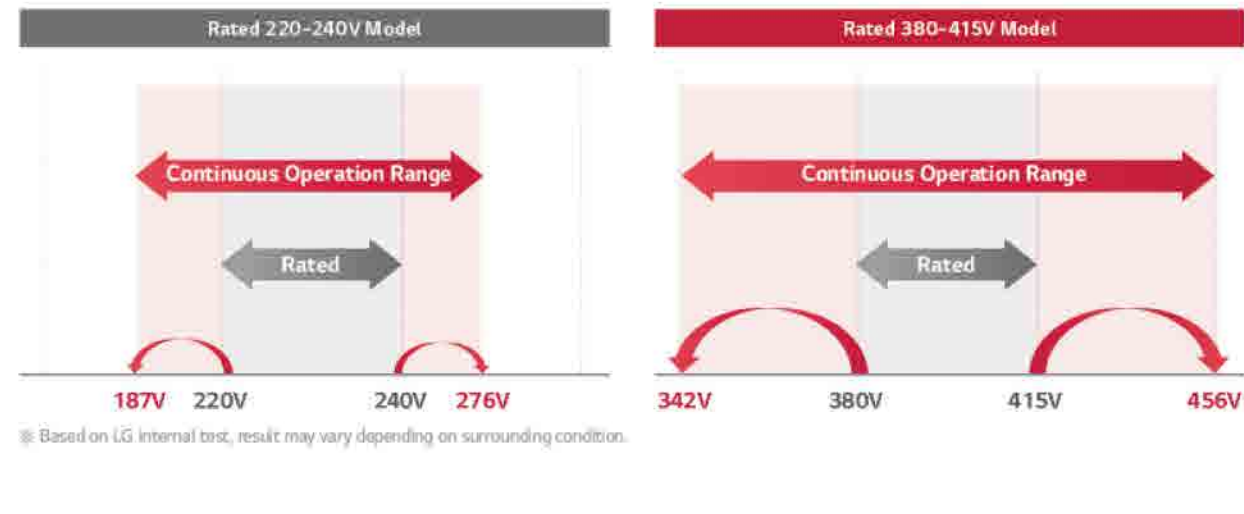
Rated 220-240V Model

Continuous Operation Range

Rated

187V 220V 240V 276V

Rated 380-415V Model

Continuous Operation Range

Rated

342V 380V 415V 456V

※ Based on LG internal test, result may vary depending on surrounding condition.